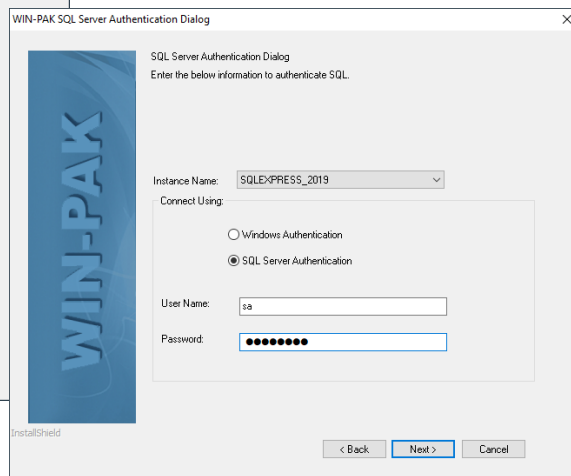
WIN-PAK SQL Server Authentication Dialog

×

SQL Server Authentication Dialog

Enter the below information to authenticate SQL.

WIN-PAK

Instance Name: SQLEXPRESS_2019

Connect Using:

Windows Authentication

SQL Server Authentication

User Name: sa

Password: ●●●●●●●●

InstallShield

< Back

Next >

Cancel